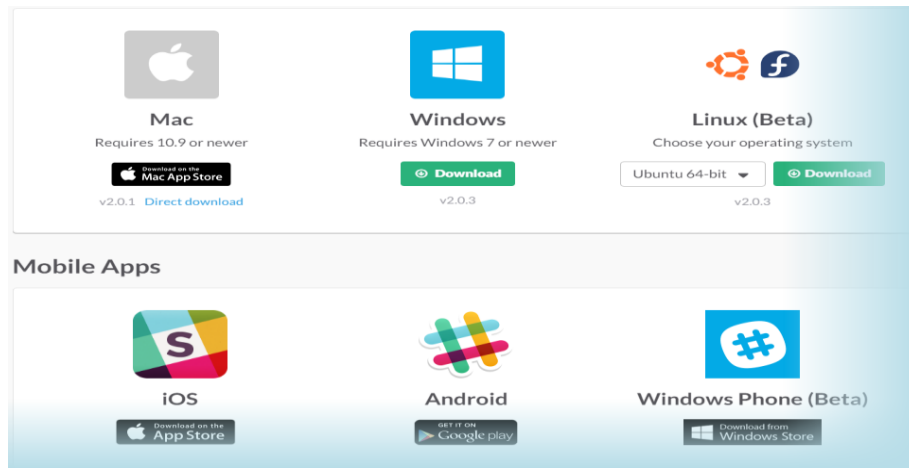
Mac
Requires 10.9 or newer
Download on the Mac App Store
v2.0.1 Direct download

Windows
Requires Windows 7 or newer
Download
v2.0.3

Linux (Beta)
Choose your operating system
Ubuntu 64-bit
Download
v2.0.3

Mobile Apps

iOS
Download on the App Store

Android
GET IT ON Google play

Windows Phone (Beta)
Download from Windows Store